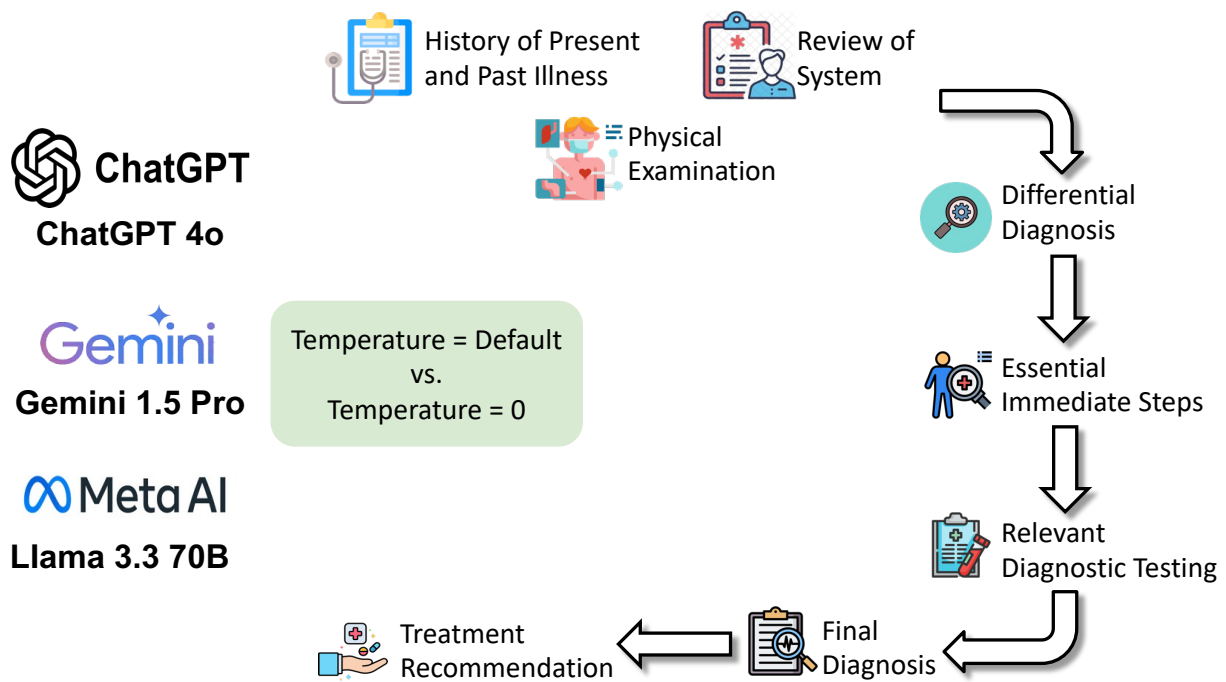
History of Present and Past Illness

Review of System

Physical Examination

ChatGPT

ChatGPT 4o

Gemini

Gemini 1.5 Pro

Meta AI

Llama 3.3 70B

Temperature = Default
vs.
Temperature = 0

Differential Diagnosis

Essential Immediate Steps

Relevant Diagnostic Testing

Final Diagnosis

Treatment Recommendation